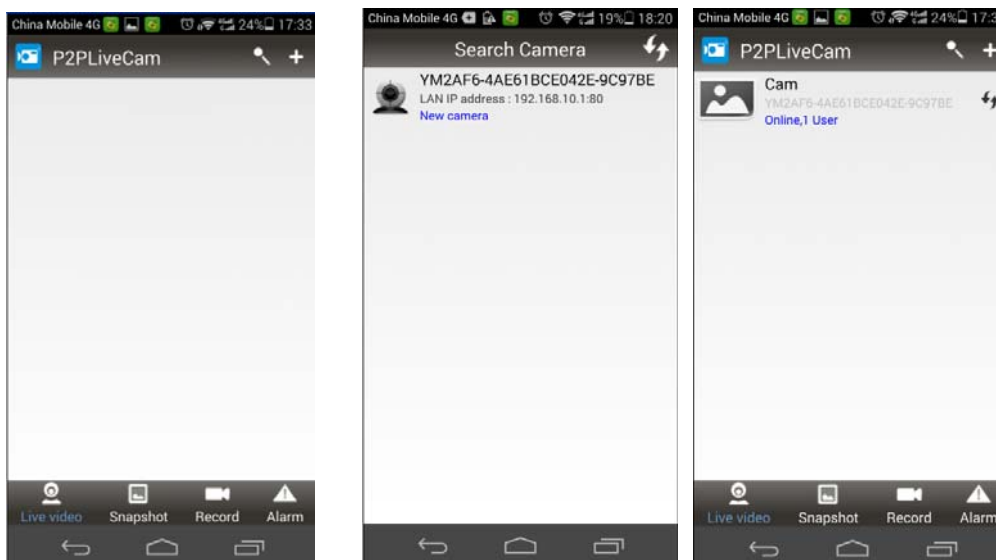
China Mobile 4G 24% 17:33

P2PLiveCam

Live video Snapshot Record Alarm

China Mobile 4G 19% 18:20

Search Camera

YM2AF6-4AE61BCE042E-9C97BE
LAN IP address : 192.168.10.1:80
New camera

China Mobile 4G 24% 17:3

P2PLiveCam

Cam
YM2AF6-4AE61BCE042E-9C97BE
Online,1 User

Live video Snapshot Record Alarm